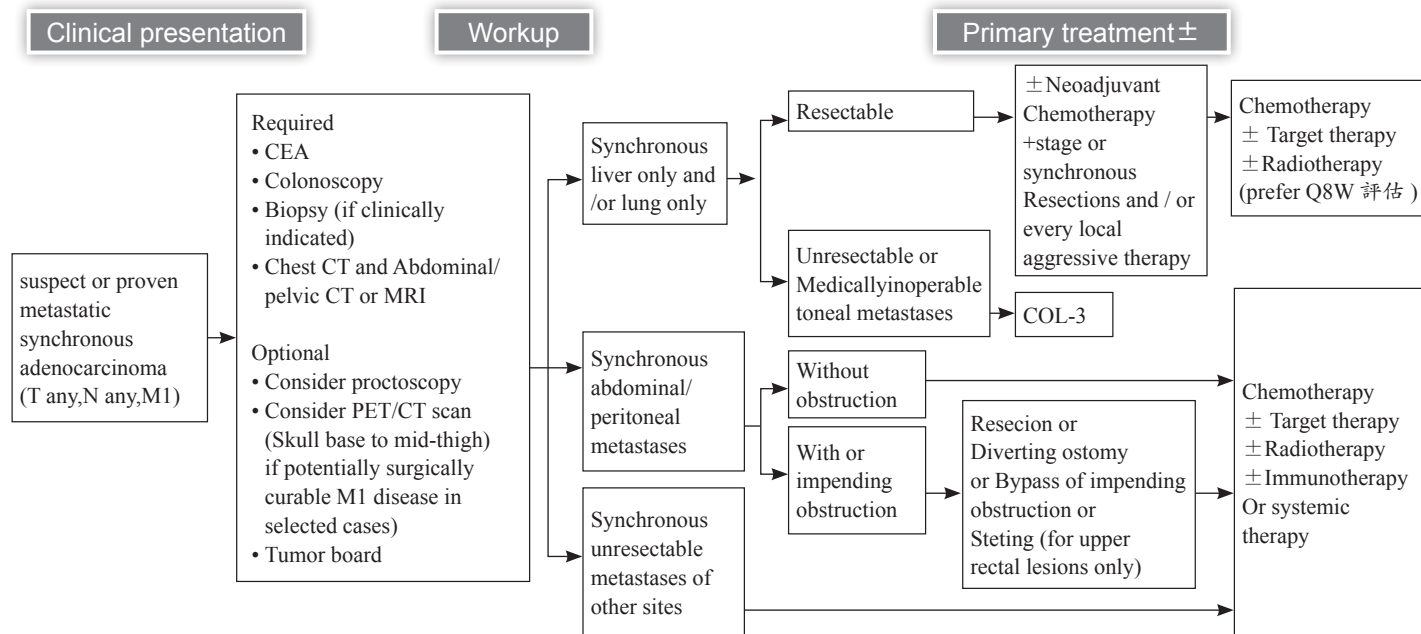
Clinical presentation

Workup

Primary treatment±

suspect or proven metastatic synchronous adenocarcinoma (T any,N any,M1)

Required
• CEA
• Colonoscopy
• Biopsy (if clinically indicated)
• Chest CT and Abdominal/ pelvic CT or MRI

Optional
• Consider proctoscopy
• Consider PET/CT scan (Skull base to mid-thigh) if potentially surgically curable M1 disease in selected cases)
• Tumor board

Synchronous liver only and /or lung only

Resectable

±Neoadjuvant Chemotherapy +stage or synchronous Resections and / or every local aggressive therapy

Chemotherapy
± Target therapy
±Radiotherapy
(prefer Q8W 評估 )

Unresectable or Medicallyinoperable toneal metastases

COL-3

Synchronous abdominal/ peritoneal metastases

Without obstruction

With or impending obstruction

Resecion or Diverting ostomy or Bypass of impending obstruction or Steting (for upper rectal lesions only)

Synchronous unresectable metastases of other sites

Chemotherapy
± Target therapy
±Radiotherapy
±Immunotherapy
Or systemic therapy